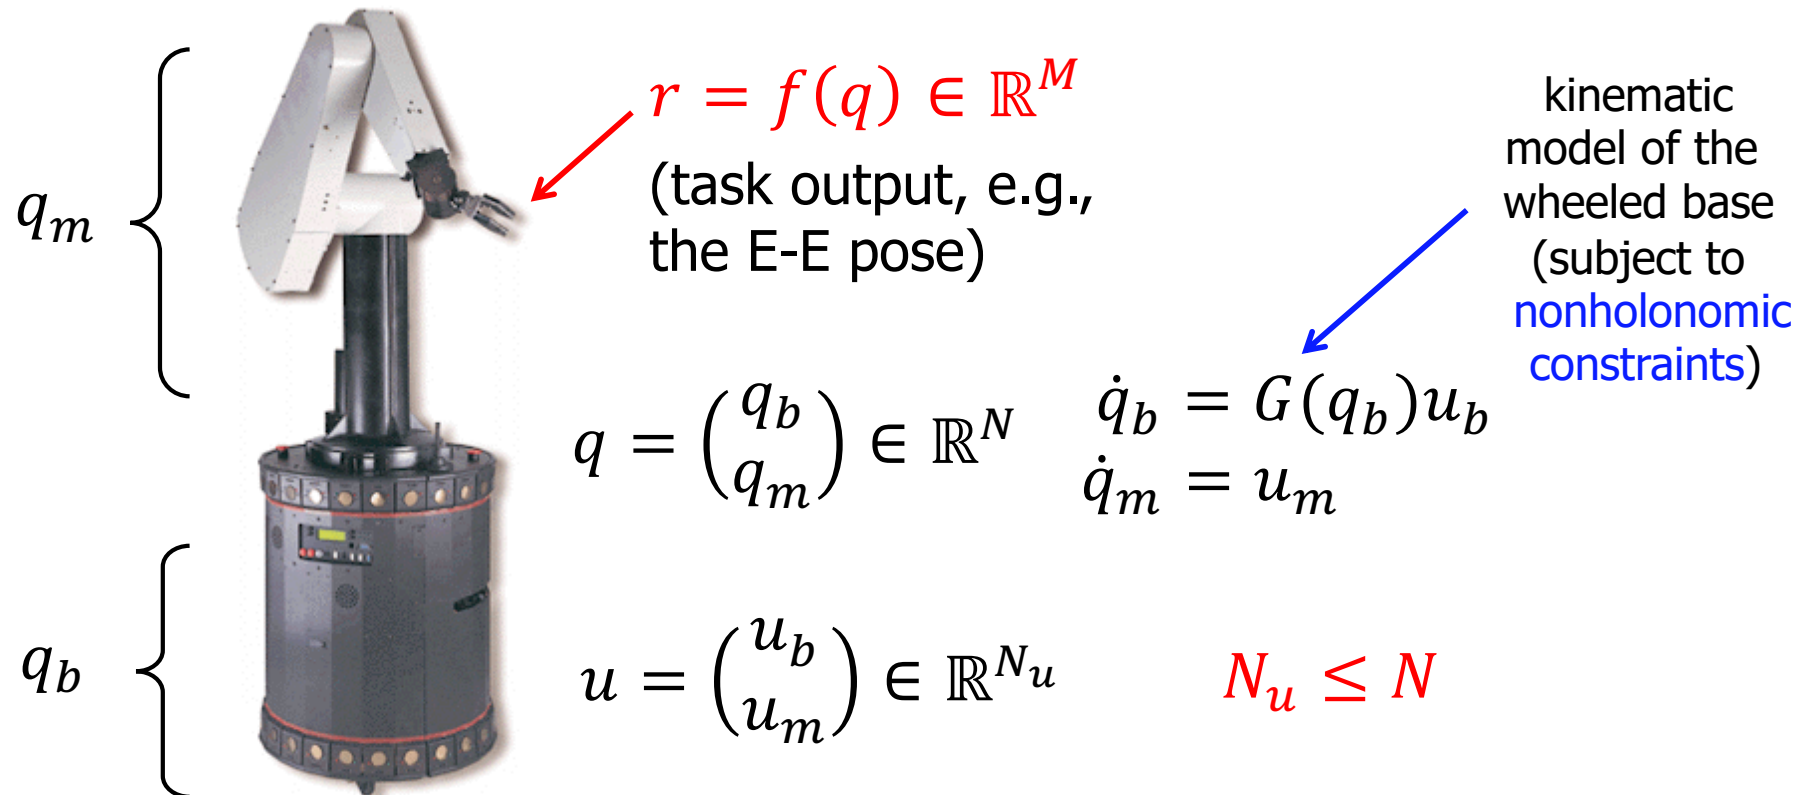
$q_m$

$r = f(q) \in \mathbb{R}^M$

(task output, e.g., the E-E pose)

kinematic model of the wheeled base (subject to nonholonomic constraints)

$q = \begin{pmatrix} q_b \\ q_m \end{pmatrix} \in \mathbb{R}^N$

$\dot{q}_b = G(q_b)u_b$
$\dot{q}_m = u_m$

$q_b$

$u = \begin{pmatrix} u_b \\ u_m \end{pmatrix} \in \mathbb{R}^{N_u}$

$N_u \leq N$